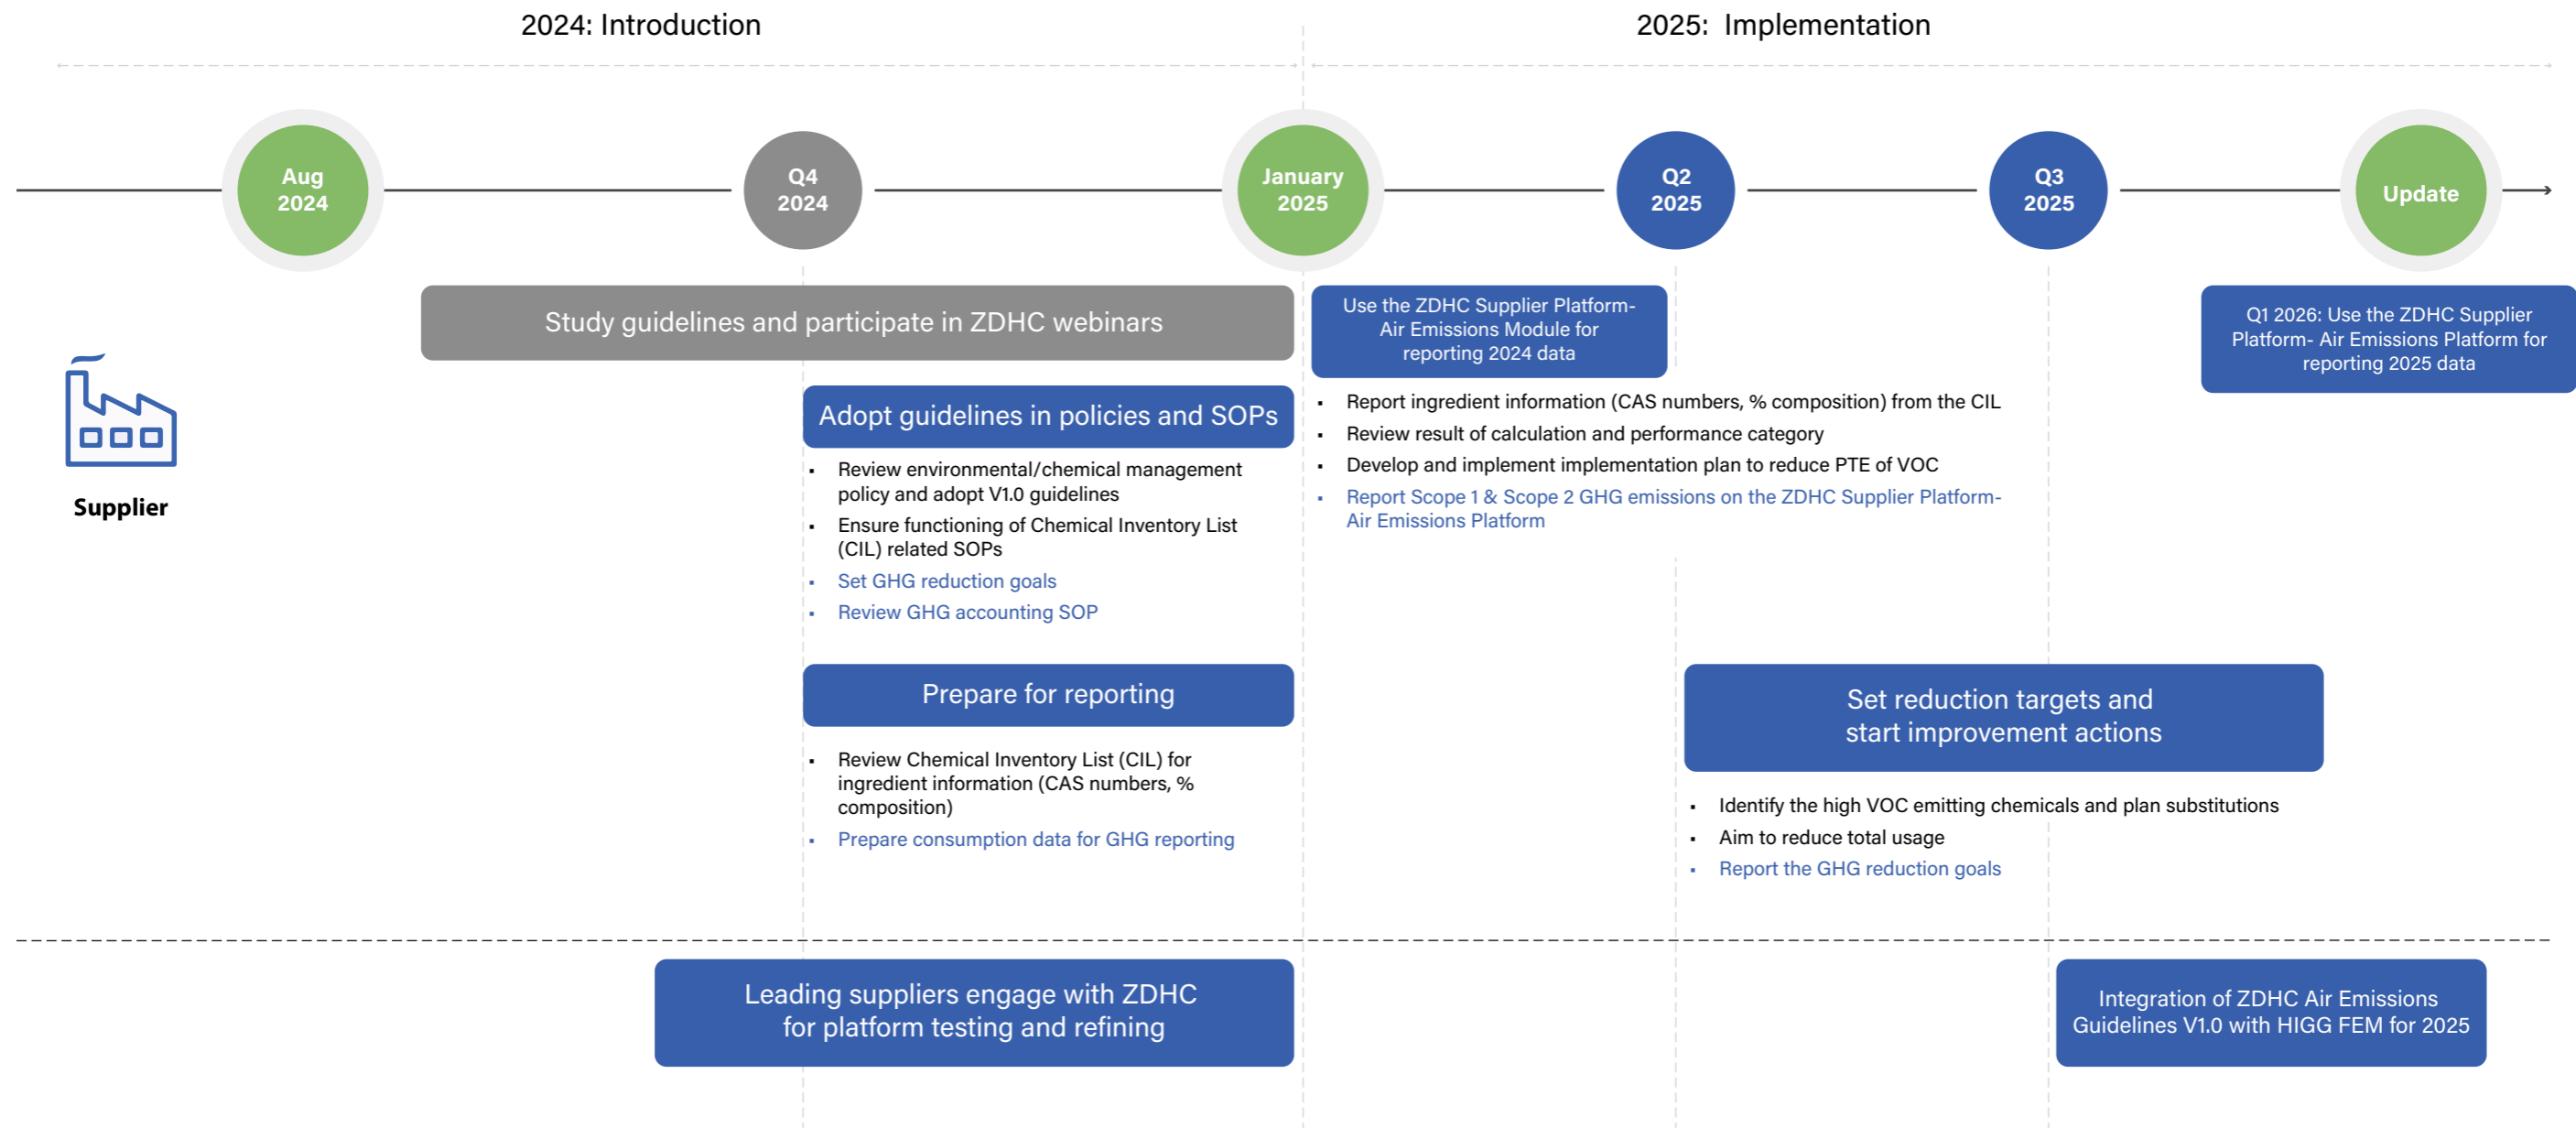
2024: Introduction

2025: Implementation

Aug 2024

Q4 2024

January 2025

Q2 2025

Q3 2025

Update

Study guidelines and participate in ZDHC webinars

Use the ZDHC Supplier Platform- Air Emissions Module for reporting 2024 data

Q1 2026: Use the ZDHC Supplier Platform- Air Emissions Platform for reporting 2025 data

Supplier

Adopt guidelines in policies and SOPs

- Review environmental/chemical management policy and adopt V1.0 guidelines
- Ensure functioning of Chemical Inventory List (CIL) related SOPs
- Set GHG reduction goals
- Review GHG accounting SOP

- Report ingredient information (CAS numbers, % composition) from the CIL
- Review result of calculation and performance category
- Develop and implement implementation plan to reduce PTE of VOC
- Report Scope 1 & Scope 2 GHG emissions on the ZDHC Supplier Platform- Air Emissions Platform

Prepare for reporting

- Review Chemical Inventory List (CIL) for ingredient information (CAS numbers, % composition)
- Prepare consumption data for GHG reporting

Set reduction targets and start improvement actions

- Identify the high VOC emitting chemicals and plan substitutions
- Aim to reduce total usage
- Report the GHG reduction goals

Leading suppliers engage with ZDHC for platform testing and refining

Integration of ZDHC Air Emissions Guidelines V1.0 with HIGG FEM for 2025